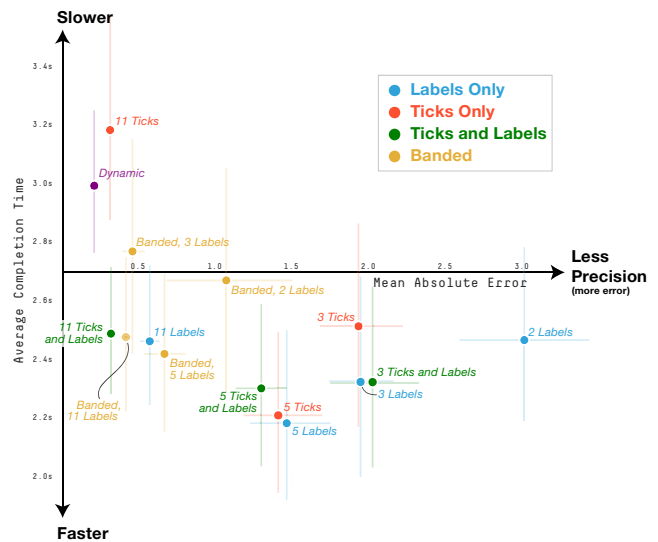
Slower

Faster

Less Precision
(more error)

Average Completion Time

Mean Absolute Error

3.4s
3.2s
3.0s
2.8s
2.6s
2.4s
2.2s
2.0s

0.5
1.0
1.5
2.0
2.5
3.0

Labels Only
Ticks Only
Ticks and Labels
Banded

11 Ticks
Dynamic
Banded, 3 Labels
Banded, 2 Labels
3 Ticks
2 Labels
11 Ticks and Labels
11 Labels
Banded, 5 Labels
Banded, 11 Labels
3 Ticks and Labels
3 Labels
5 Ticks and Labels
5 Ticks
5 Labels